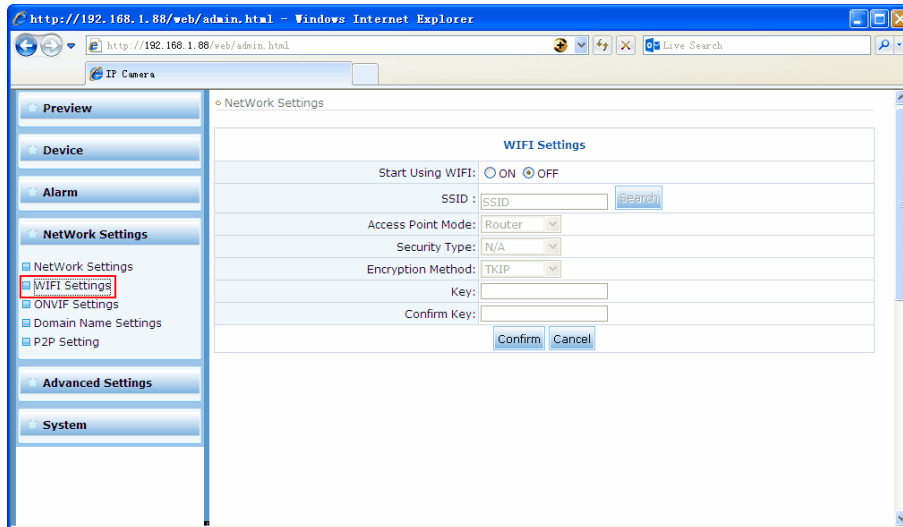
http://192.168.1.88/web/admin.html - Windows Internet Explorer
http://192.168.1.88/web/admin.html
Live Search
IP Camera

Preview
Device
Alarm
NetWork Settings
NetWork Settings
WIFI Settings
ONVIF Settings
Domain Name Settings
P2P Setting
Advanced Settings
System

NetWork Settings

| WIFI Settings | |
|---|---|
| Start Using WIFI: | ON OFF |
| SSID : | SSID Search |
| Access Point Mode: | Router |
| Security Type: | N/A |
| Encryption Method: | TKIP |
| Key: | |
| Confirm Key: | |

Confirm Cancel